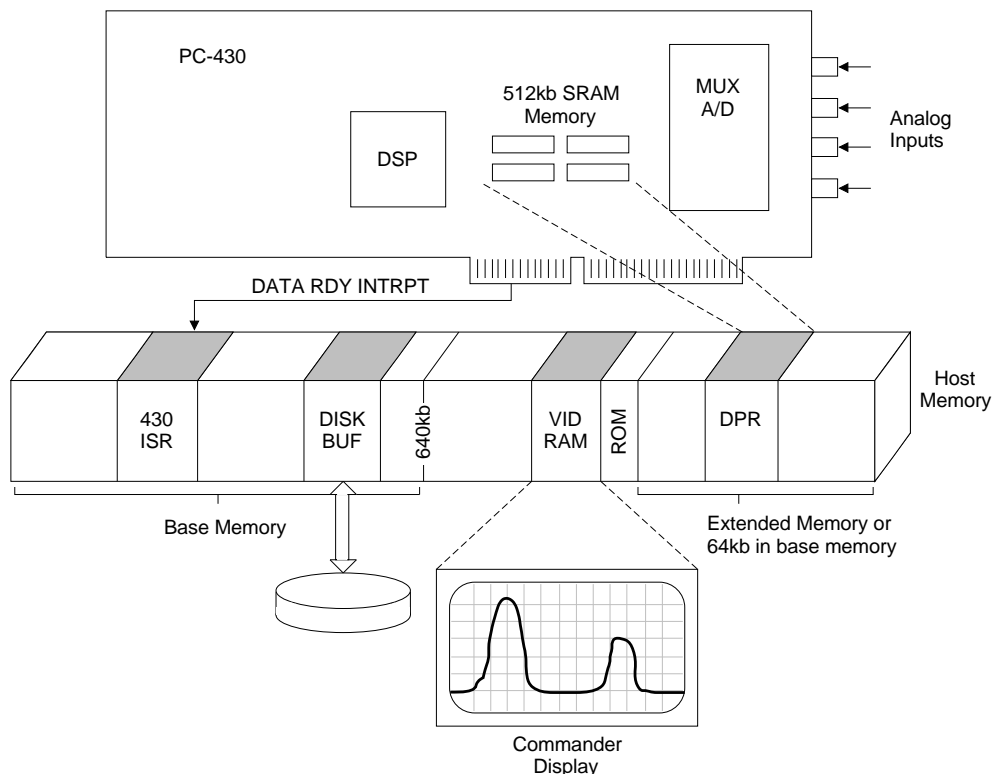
PC-430

512kb SRAM Memory

MUX A/D

Analog Inputs

DSP

DATA RDY INTRPT

Host Memory

430 ISR

DISK BUF

640kb

VID RAM

ROM

DPR

Base Memory

Extended Memory or 64kb in base memory

Commander Display